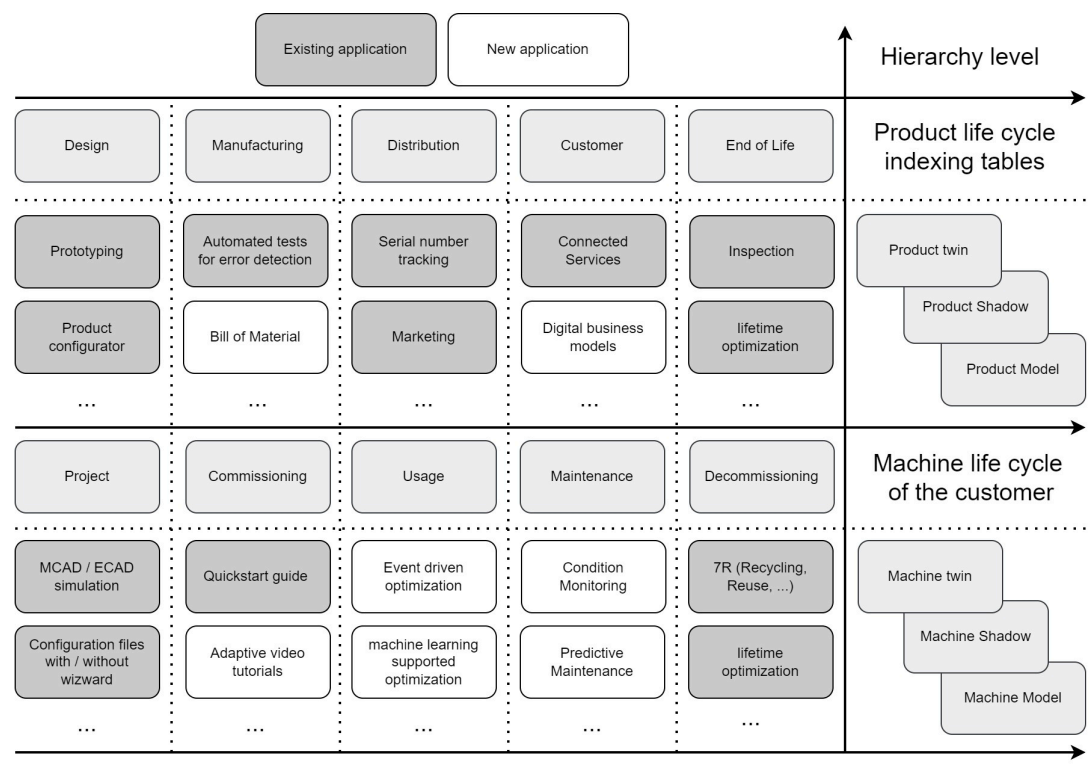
Existing application New application

Hierarchy level

Design
Manufacturing
Distribution
Customer
End of Life

Product life cycle indexing tables

Prototyping
Automated tests for error detection
Serial number tracking
Connected Services
Inspection

Product configurator
Bill of Material
Marketing
Digital business models
lifetime optimization

...
...
...
...
...

Product twin
Product Shadow
Product Model

Project
Commissioning
Usage
Maintenance
Decommissioning

Machine life cycle of the customer

MCAD / ECAD simulation
Quickstart guide
Event driven optimization
Condition Monitoring
7R (Recycling, Reuse, ...)

Configuration files with / without wizward
Adaptive video tutorials
machine learning supported optimization
Predictive Maintenance
lifetime optimization

...
...
...
...
...

Machine twin
Machine Shadow
Machine Model